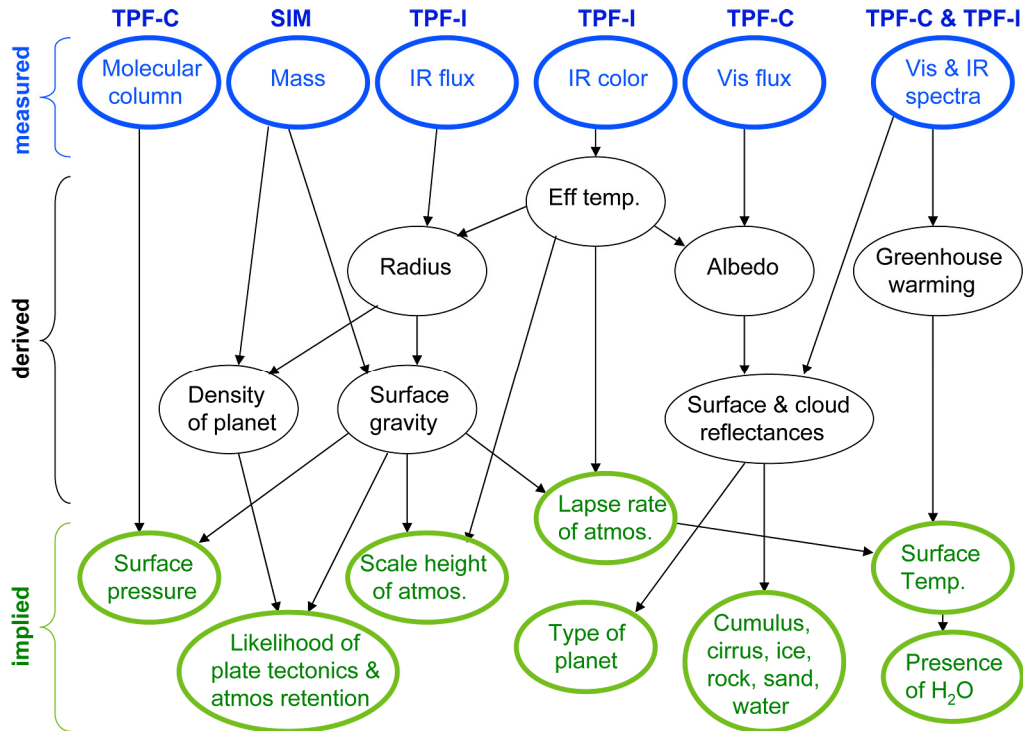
TPF-C

SIM

TPF-I

TPF-I

TPF-C

TPF-C & TPF-I

measured

Molecular column

Mass

IR flux

IR color

Vis flux

Vis & IR spectra

derived

Eff temp.

Radius

Albedo

Greenhouse warming

Density of planet

Surface gravity

Surface & cloud reflectances

implied

Lapse rate of atmos.

Surface pressure

Scale height of atmos.

Surface Temp.

Likelihood of plate tectonics & atmos retention

Type of planet

Cumulus, cirrus, ice, rock, sand, water

Presence of $H_2O$